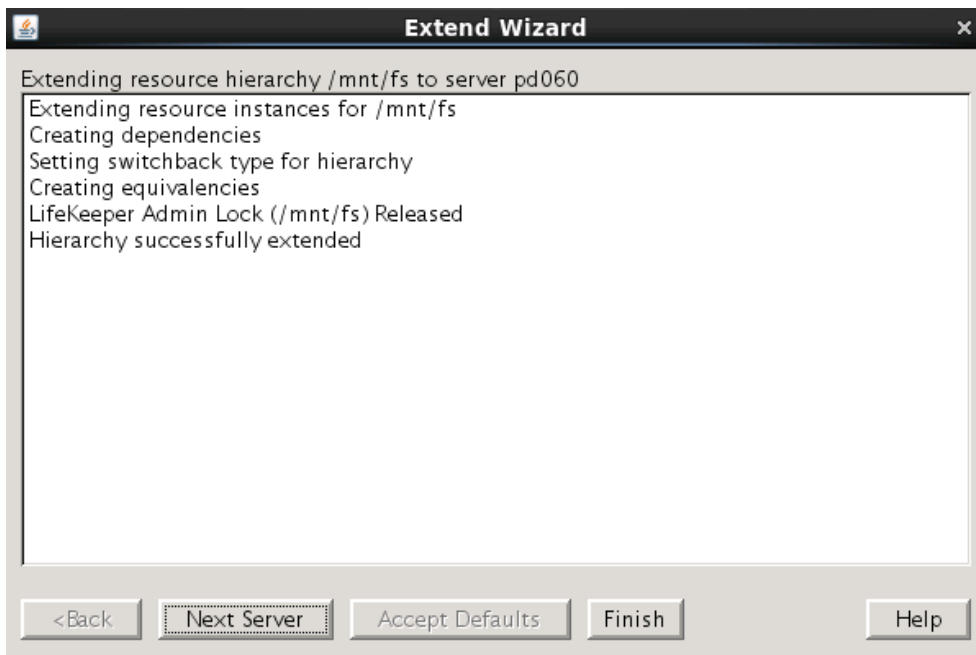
Extend Wizard

Extending resource hierarchy /mnt/fs to server pd060

Extending resource instances for /mnt/fs
Creating dependencies
Setting switchback type for hierarchy
Creating equivalencies
LifeKeeper Admin Lock (/mnt/fs) Released
Hierarchy successfully extended

<Back
Next Server
Accept Defaults
Finish
Help